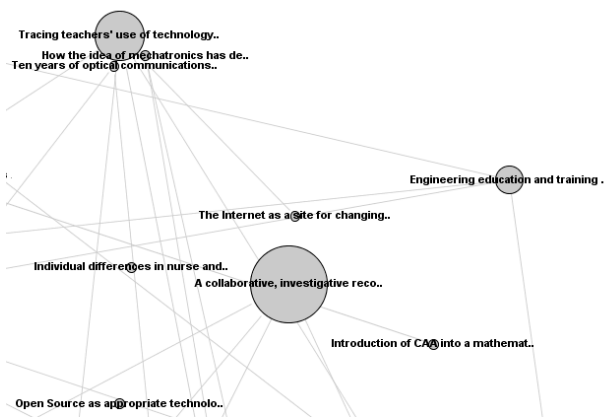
Tracing teachers' use of technology..
How the idea of mechatronics has de..
Ten years of optical communications..

Engineering education and training .

The Internet as a site for changing..

Individual differences in nurse and..

A collaborative, investigative reco..

Introduction of CAA into a mathemat..

Open Source as appropriate technolo..